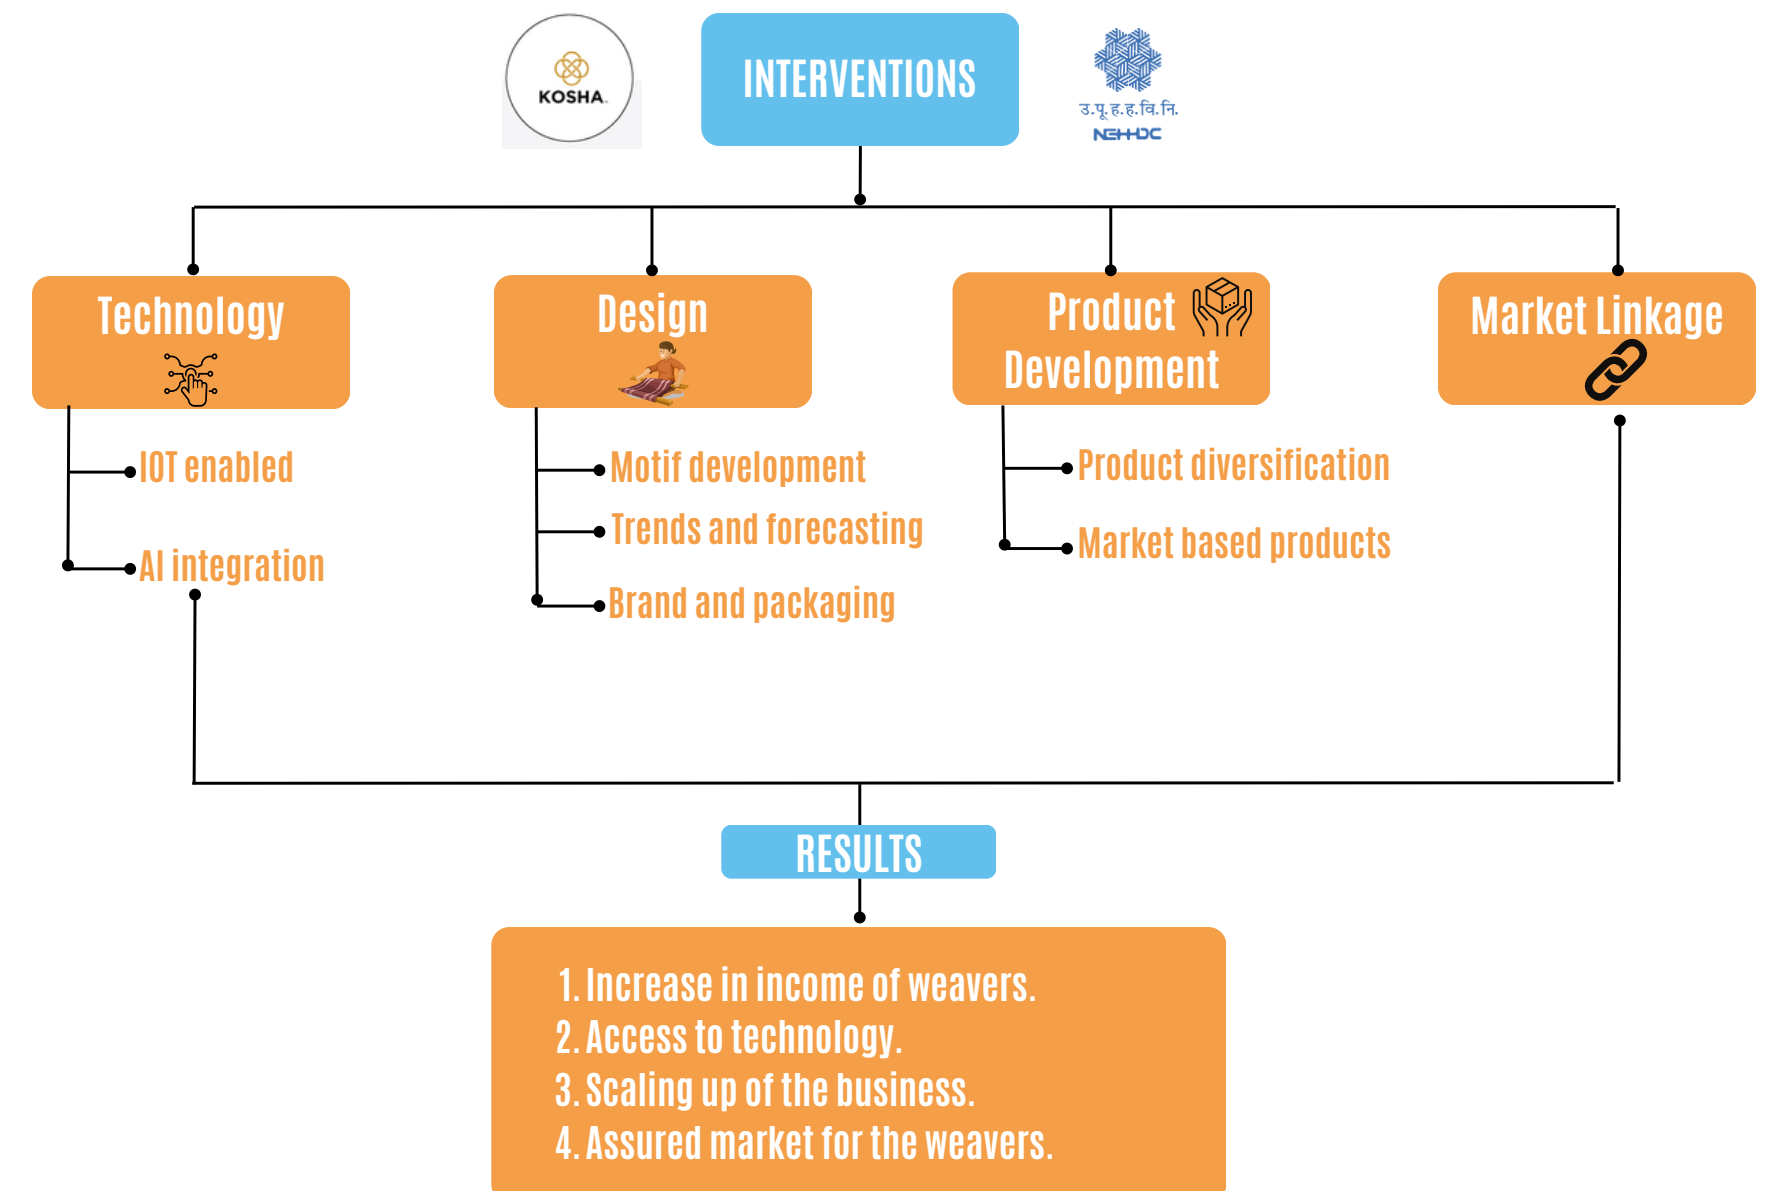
KOSHA

INTERVENTIONS

उ.पू.ह.ह.वि.नि.
NEHHDC

Technology

IOT enabled

AI integration

Design

Motif development

Trends and forecasting

Brand and packaging

Product Development

Product diversification

Market based products

Market Linkage

RESULTS

1. Increase in income of weavers.
2. Access to technology.
3. Scaling up of the business.
4. Assured market for the weavers.